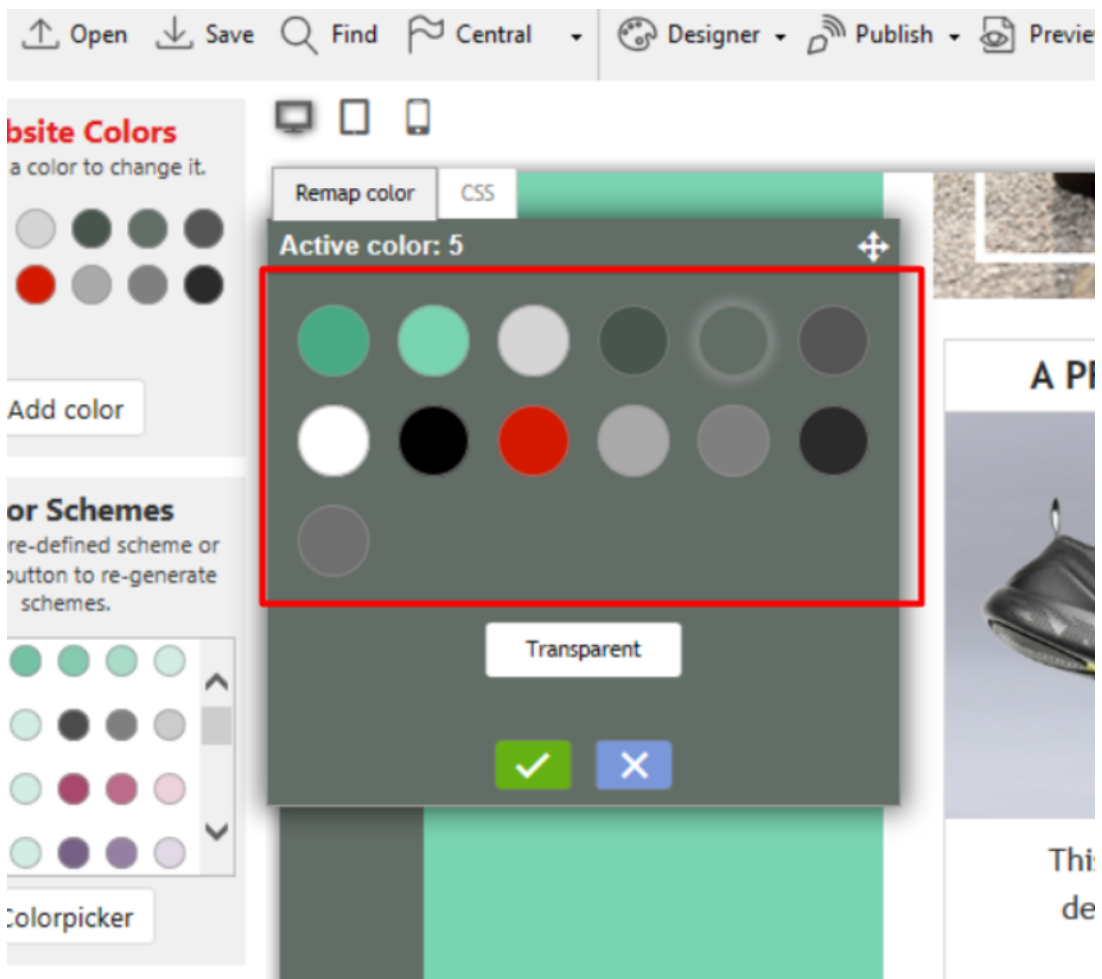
Open Save Find Central Designer Publish Previe

bsite Colors
a color to change it.

Add color

or Schemes
re-defined scheme or button to re-generate schemes.

Colorpicker

Remap color CSS

Active color: 5

Transparent

A PI

This
de